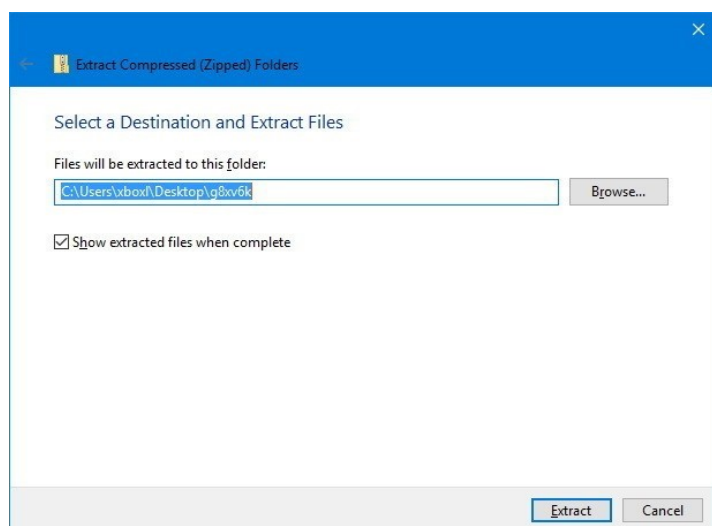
Extract Compressed (Zipped) Folders

Select a Destination and Extract Files

Files will be extracted to this folder:

C:\Users\xboxl\Desktop\g8xv6k

Browse...

Show extracted files when complete

Extract

Cancel